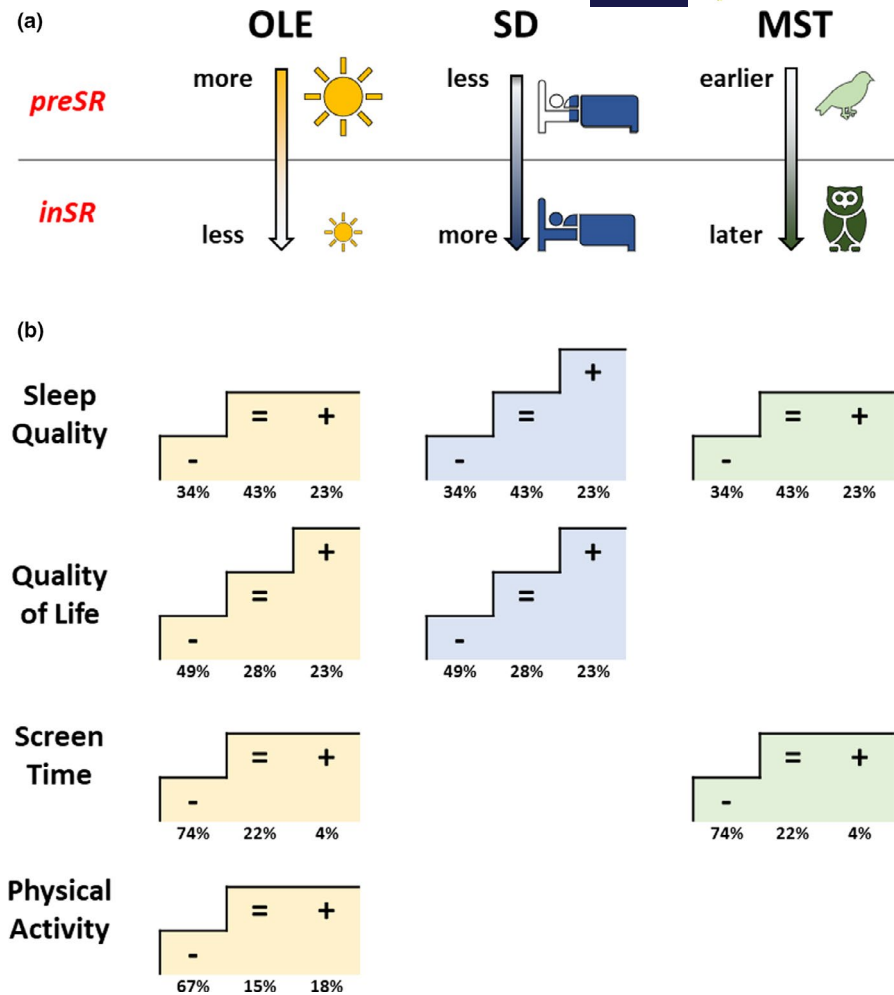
(a)

OLE SD MST

preSR more less earlier

inSR less more later

(b)

Sleep Quality

- = +
34% 43% 23%

- = +
34% 43% 23%

- = +
34% 43% 23%

Quality of Life

- = +
49% 28% 23%

- = +
49% 28% 23%

Screen Time

- = +
74% 22% 4%

- = +
74% 22% 4%

Physical Activity

- = +
67% 15% 18%